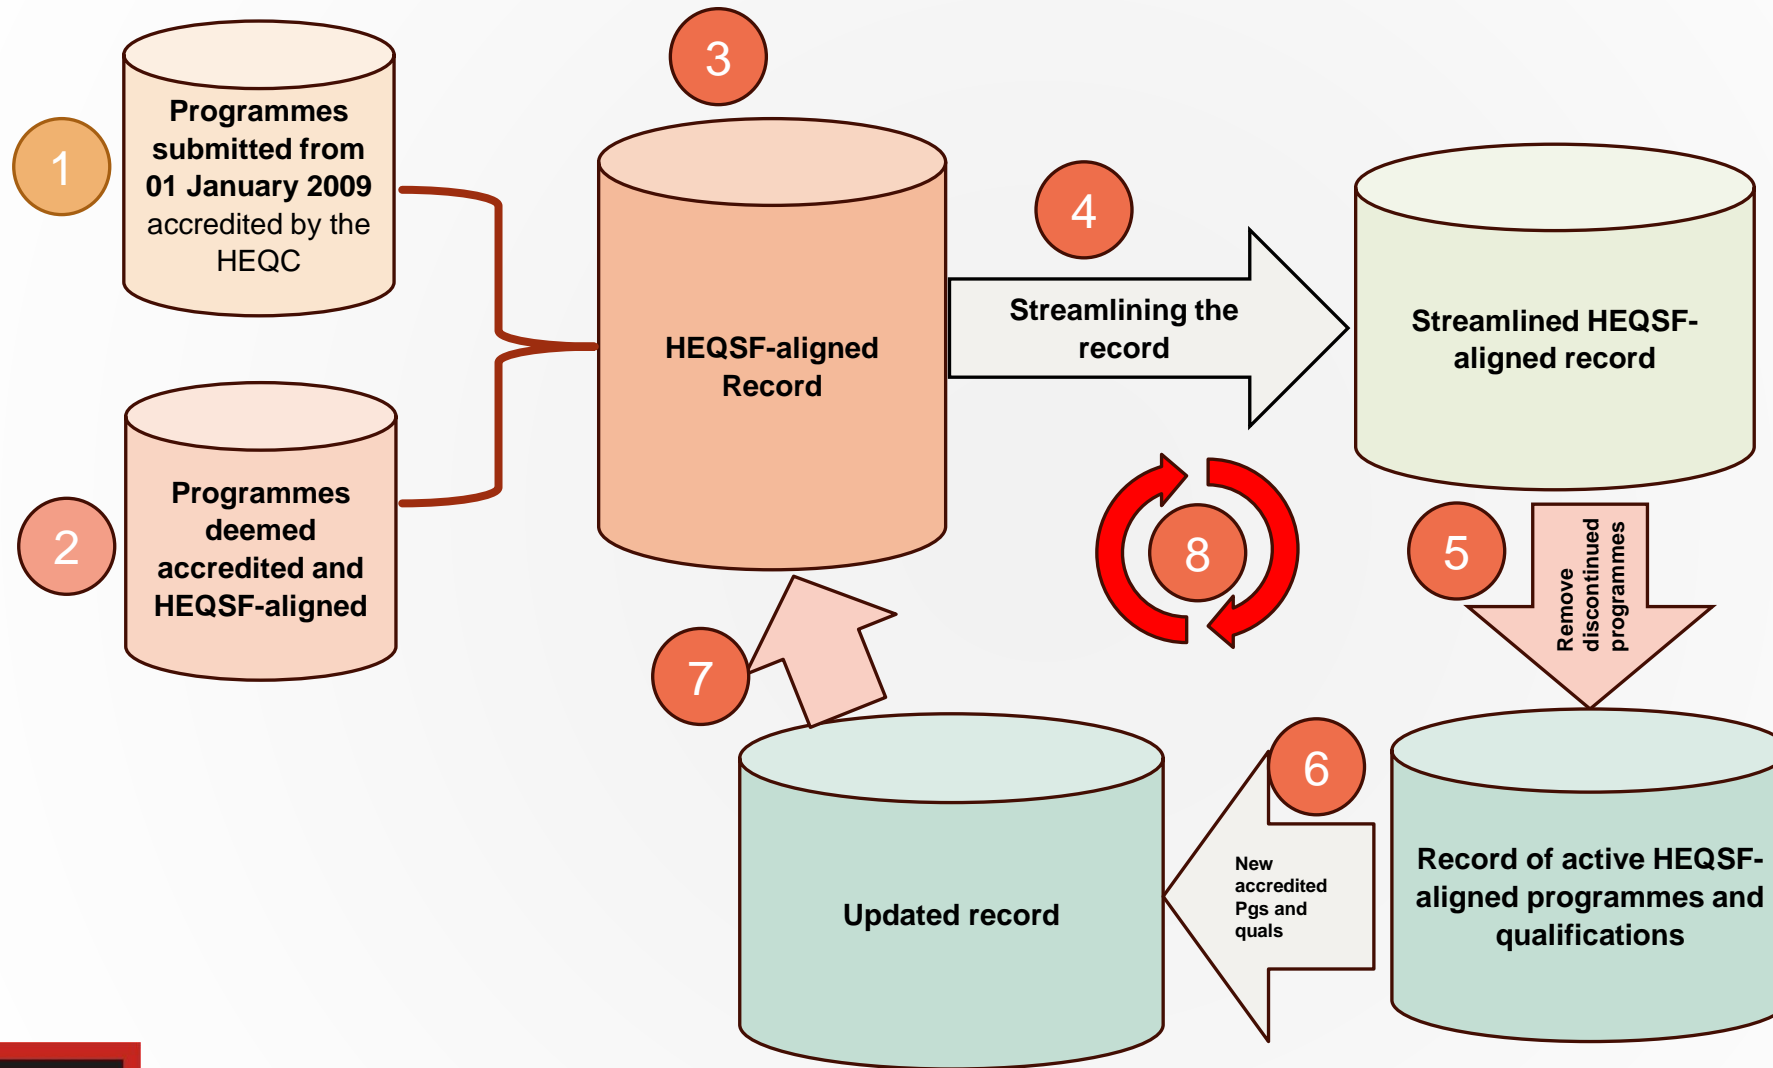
1

Programmes submitted from 01 January 2009 accredited by the HEQC

2

Programmes deemed accredited and HEQSF-aligned

3

HEQSF-aligned Record

4

Streamlining the record

Streamlined HEQSF-aligned record

5

Remove discontinued programmes

Record of active HEQSF-aligned programmes and qualifications

6

New accredited Pgs and quals

Updated record

7

8